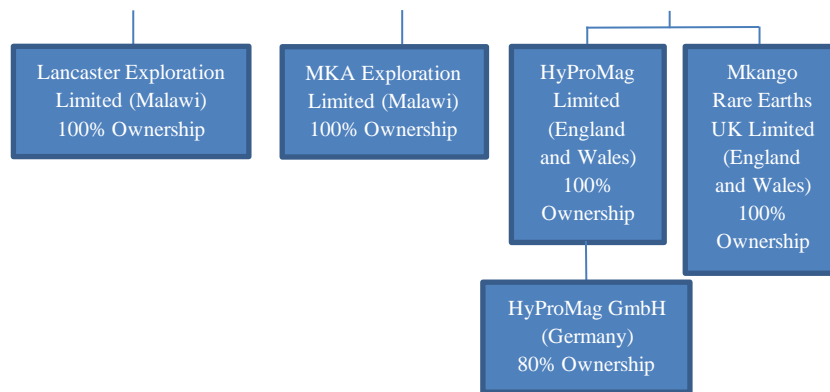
Lancaster Exploration Limited (Malawi) 100% Ownership

MKA Exploration Limited (Malawi) 100% Ownership

HyProMag Limited (England and Wales) 100% Ownership

Mkango Rare Earths UK Limited (England and Wales) 100% Ownership

HyProMag GmbH (Germany) 80% Ownership